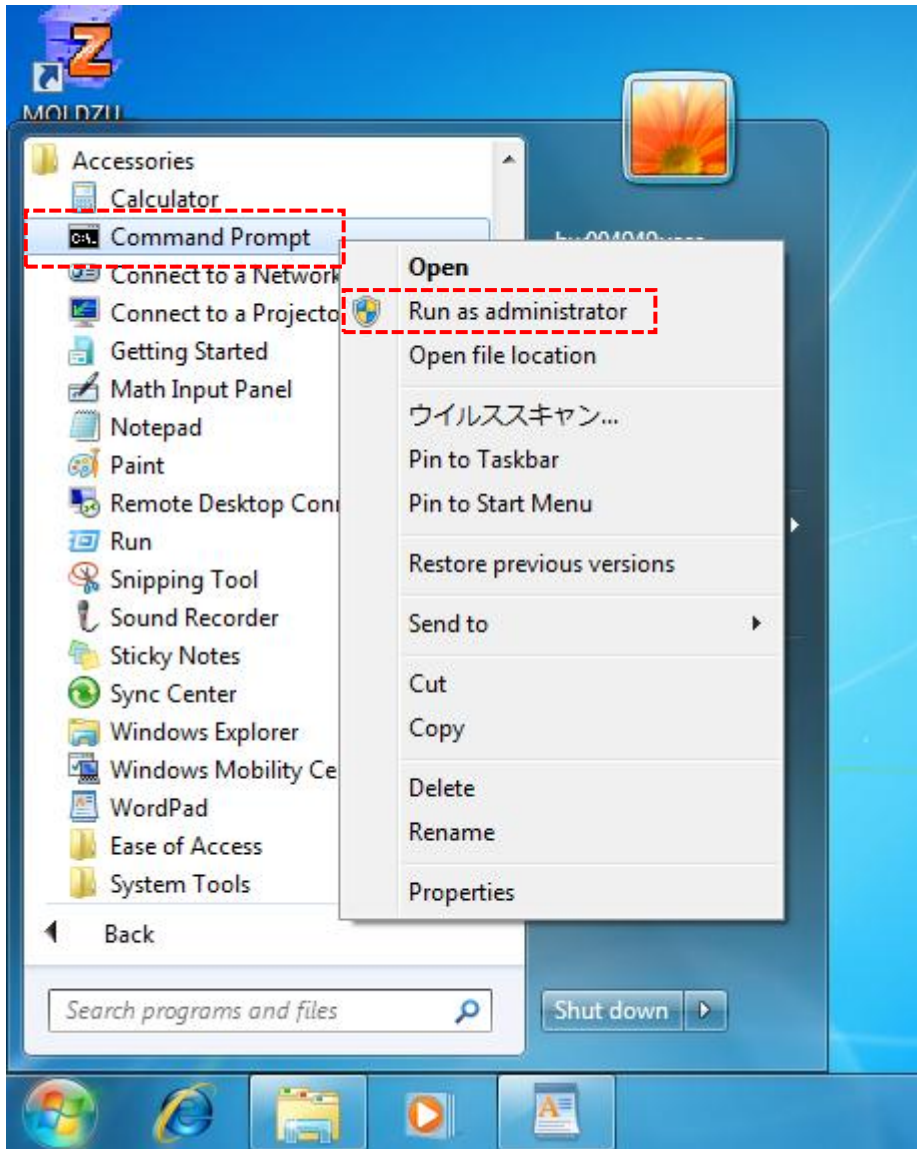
MOLDZU

Accessories
Calculator
Command Prompt
Connect to a Network
Connect to a Projecto
Getting Started
Math Input Panel
Notepad
Paint
Remote Desktop Conn
Run
Snipping Tool
Sound Recorder
Sticky Notes
Sync Center
Windows Explorer
Windows Mobility Ce
WordPad
Ease of Access
System Tools

Back

Search programs and files

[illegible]

Open
Run as administrator
Open file location
ウイルススキャン...
Pin to Taskbar
Pin to Start Menu
Restore previous versions
Send to
Cut
Copy
Delete
Rename
Properties

Shut down